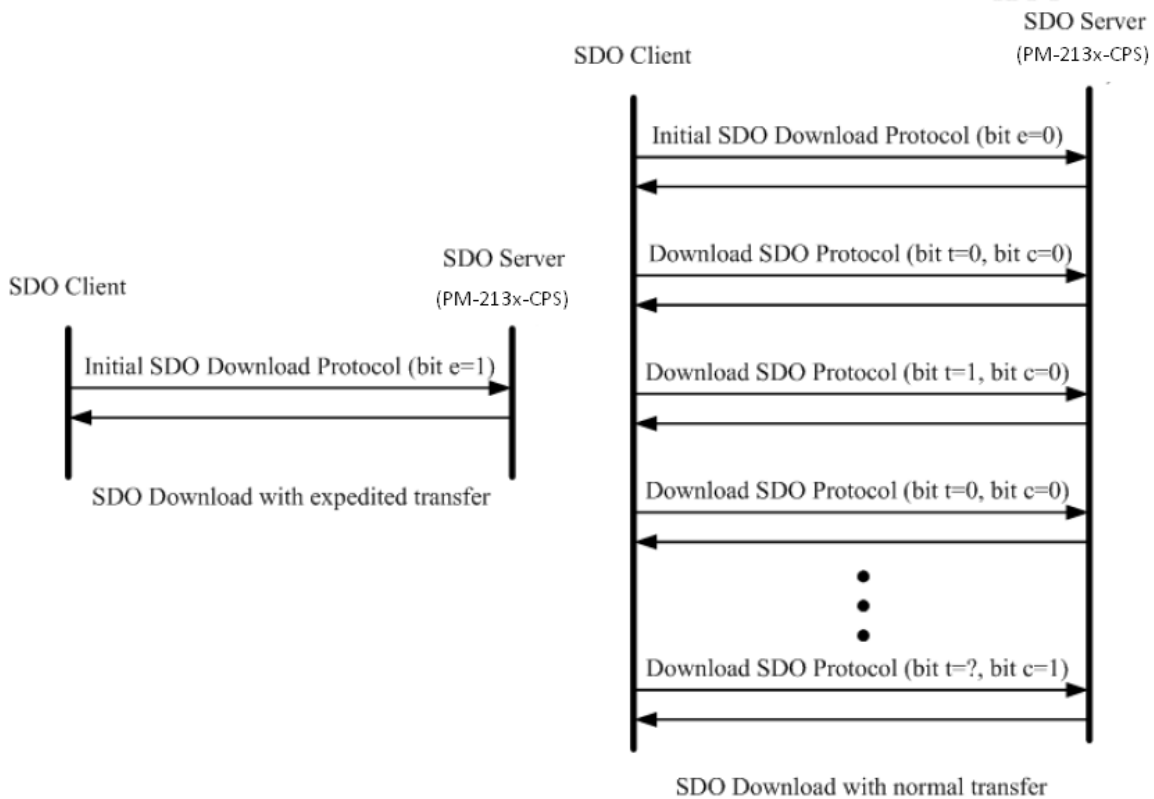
SDO Server
(PM-213x-CPS)

SDO Client

Initial SDO Download Protocol (bit e=0)

Download SDO Protocol (bit t=0, bit c=0)

Download SDO Protocol (bit t=1, bit c=0)

Download SDO Protocol (bit t=0, bit c=0)

Download SDO Protocol (bit t=?, bit c=1)

SDO Download with normal transfer

SDO Client

SDO Server
(PM-213x-CPS)

Initial SDO Download Protocol (bit e=1)

SDO Download with expedited transfer